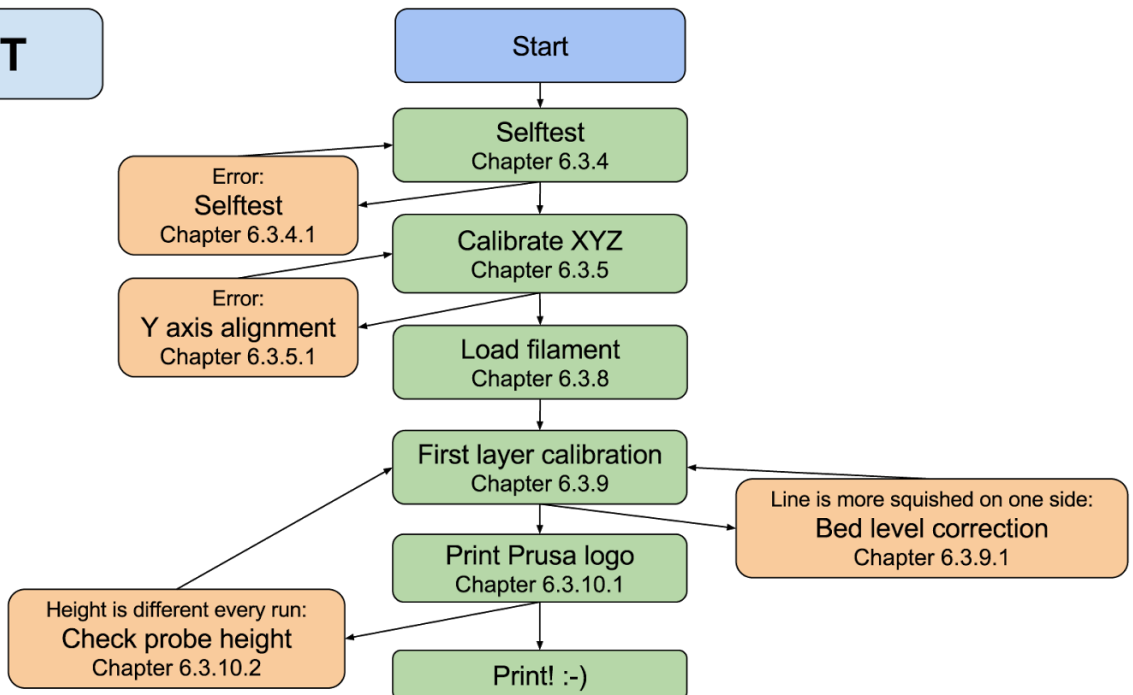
T

Start

Selftest
Chapter 6.3.4

Error:
Selftest
Chapter 6.3.4.1

Calibrate XYZ
Chapter 6.3.5

Error:
Y axis alignment
Chapter 6.3.5.1

Load filament
Chapter 6.3.8

First layer calibration
Chapter 6.3.9

Line is more squished on one side:
Bed level correction
Chapter 6.3.9.1

Print Prusa logo
Chapter 6.3.10.1

Height is different every run:
Check probe height
Chapter 6.3.10.2

Print! :-)